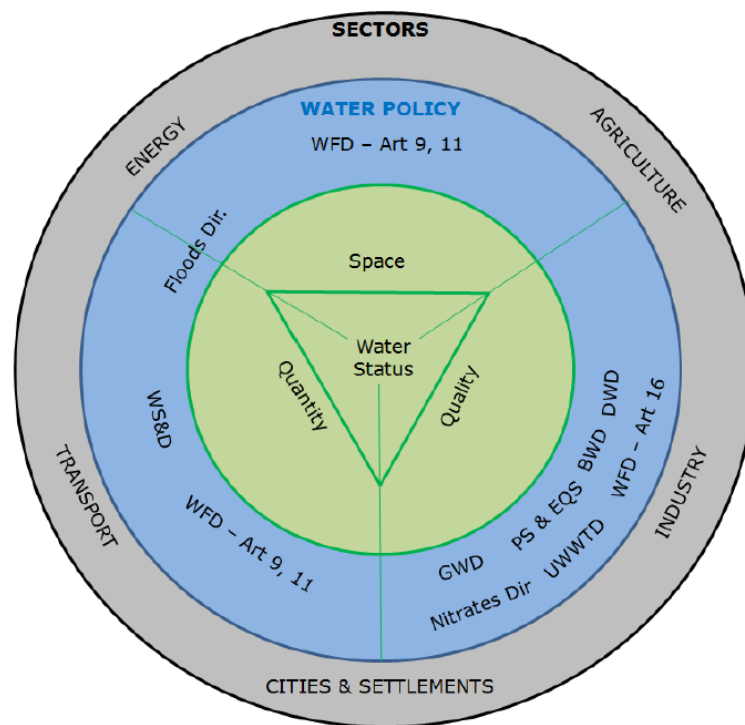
SECTORS

ENERGY

AGRICULTURE

WATER POLICY

WFD – Art 9, 11

Floods Dir.

Space

Water Status

Quantity

Quality

WS&D

DWD

BWD

WFD – Art 16

PS & EQS

GWD

UWWTD

Nitrates Dir

WFD – Art 9, 11

TRANSPORT

INDUSTRY

CITIES & SETTLEMENTS